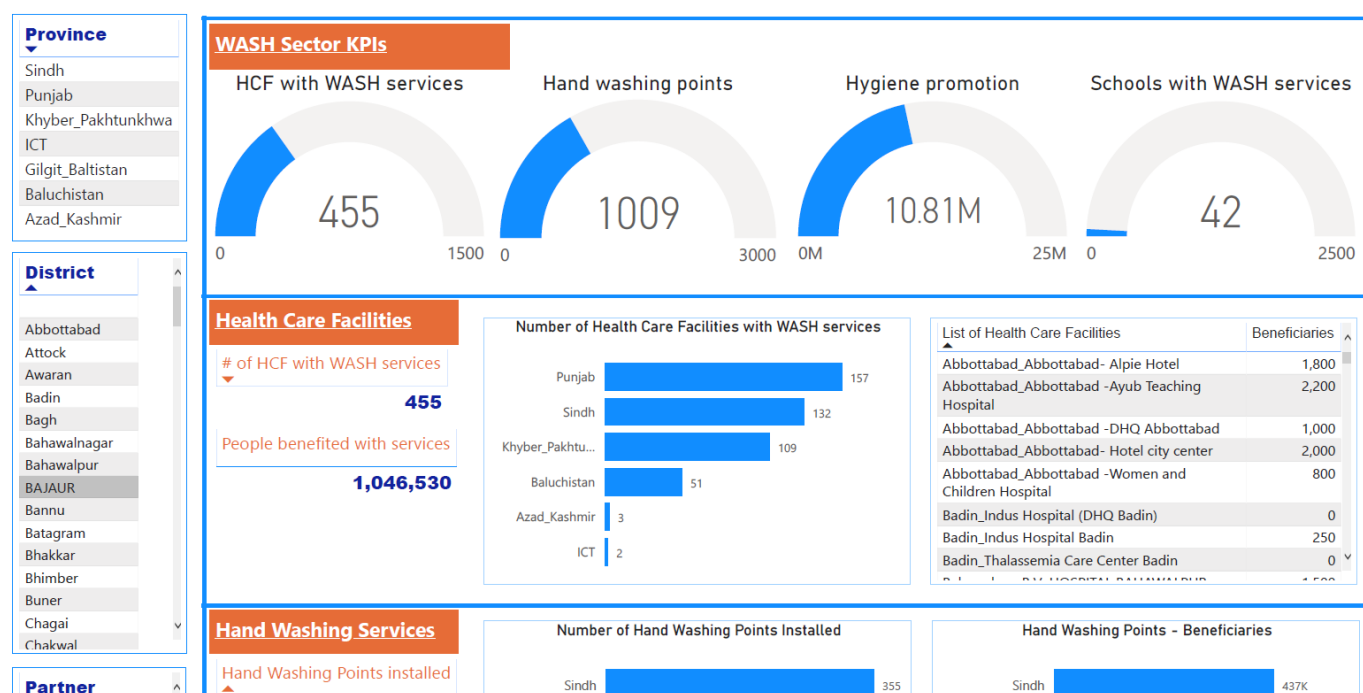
Province

Sindh
Punjab
Khyber_Pakhtunkhwa
ICT
Gilgit_Baltistan
Baluchistan
Azad_Kashmir

District

Abbottabad
Attock
Awaran
Badin
Bagh
Bahawalnagar
Bahawalpur
BAJAUR
Bannu
Batagram
Bhakkar
Bhimber
Buner
Chagai
Chakwal

Partner

WASH Sector KPIs

HCF with WASH services
455
0 1500

Hand washing points
1009
0 3000

Hygiene promotion
10.81M
0M 25M

Schools with WASH services
42
0 2500

Health Care Facilities

# of HCF with WASH services
455

People benefited with services
1,046,530

Number of Health Care Facilities with WASH services

| | |
|---|---|
| Punjab | 157 |
| Sindh | 132 |
| Khyber_Pakhtu... | 109 |
| Baluchistan | 51 |
| Azad_Kashmir | 3 |
| ICT | 2 |

| List of Health Care Facilities | Beneficiaries |
|---|---|
| Abbottabad_Abbottabad- Alpie Hotel | 1,800 |
| Abbottabad_Abbottabad -Ayub Teaching Hospital | 2,200 |
| Abbottabad_Abbottabad -DHQ Abbottabad | 1,000 |
| Abbottabad_Abbottabad- Hotel city center | 2,000 |
| Abbottabad_Abbottabad -Women and Children Hospital | 800 |
| Badin_Indus Hospital (DHQ Badin) | 0 |
| Badin_Indus Hospital Badin | 250 |
| Badin_Thalassemia Care Center Badin | 0 |
| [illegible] | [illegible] |

Hand Washing Services

Hand Washing Points installed

Number of Hand Washing Points Installed

Sindh 355

Hand Washing Points - Beneficiaries

Sindh 437K